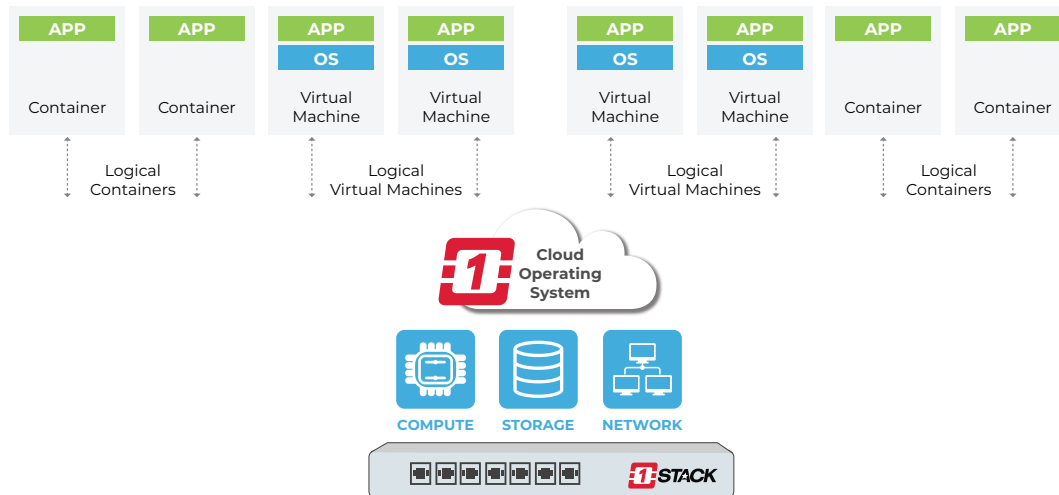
APP

Container

APP

Container

APP
OS

Virtual Machine

APP
OS

Virtual Machine

APP
OS

Virtual Machine

APP
OS

Virtual Machine

APP

Container

APP

Container

Logical Containers

Logical Virtual Machines

Logical Virtual Machines

Logical Containers

1 Cloud Operating System

COMPUTE

STORAGE

NETWORK

1STACK